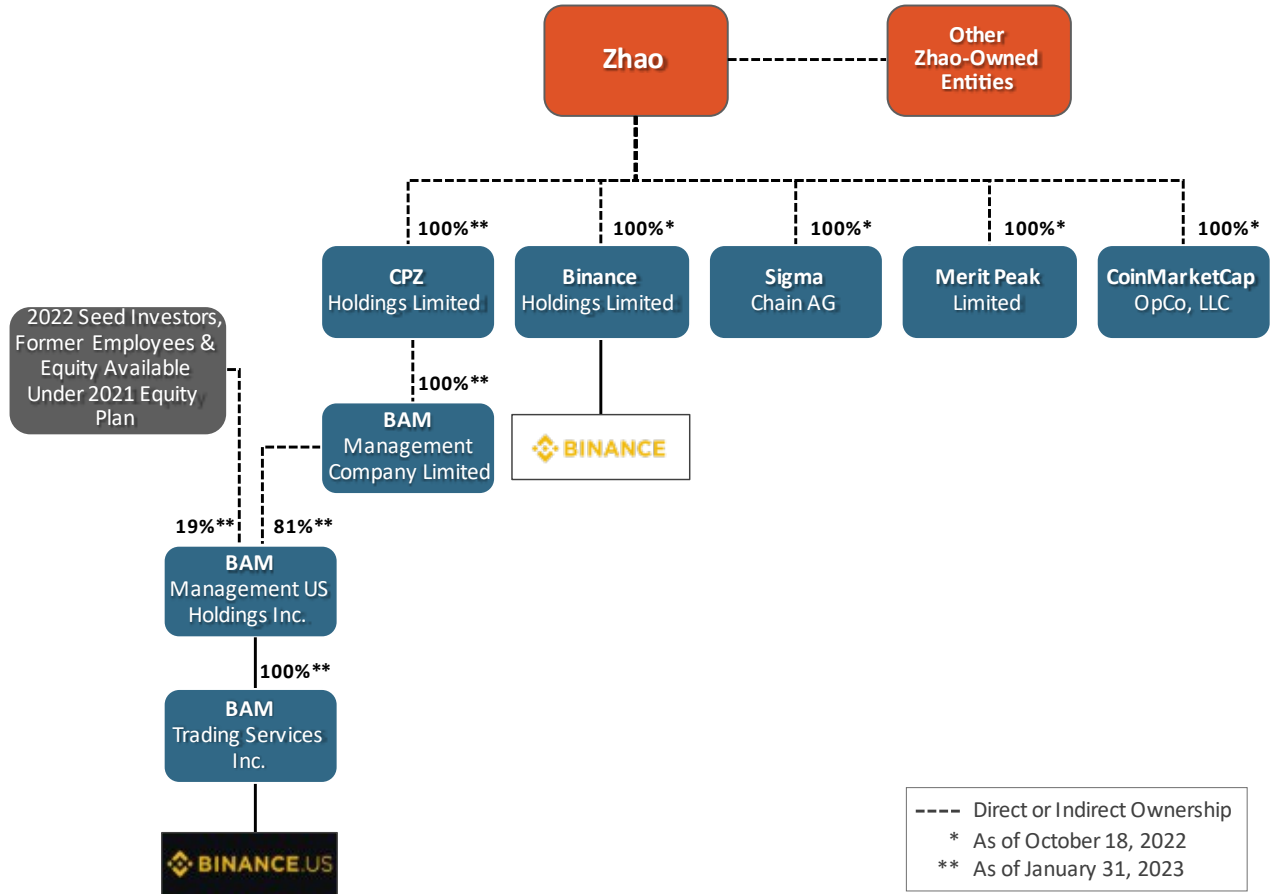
Zhao

Other Zhao-Owned Entities

100%**

CPZ Holdings Limited

100%*

Binance Holdings Limited

100%*

Sigma Chain AG

100%*

Merit Peak Limited

100%*

CoinMarketCap OpCo, LLC

2022 Seed Investors, Former Employees & Equity Available Under 2021 Equity Plan

100%**

BAM Management Company Limited

BINANCE

19%**

81%**

BAM Management US Holdings Inc.

100%**

BAM Trading Services Inc.

BINANCE.US

---- Direct or Indirect Ownership
* As of October 18, 2022
** As of January 31, 2023